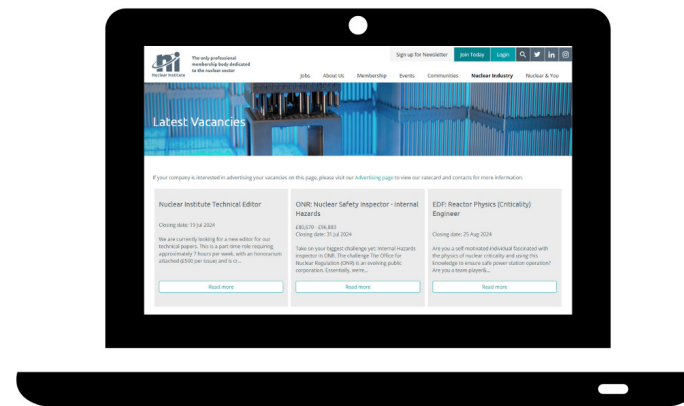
Nuclear Institute

The only professional membership body dedicated to the nuclear sector

Sign up for Newsletter | Join Today | Login

Jobs | About Us | Membership | Events | Communities | Nuclear Industry | Nuclear & You

Latest Vacancies

If your company is interested in advertising your vacancies on this page, please visit our Advertising page to view our ratecard and contacts for more information.

Nuclear Institute Technical Editor

Closing date: 15 Jul 2024

We are currently looking for a new editor for our technical papers. This is a part time role requiring approximately 7 hours per week, with an honorarium attached (£500 per issue) and is cr...

Read more

ONR: Nuclear Safety Inspector - Internal Hazards

£83,670 - £96,883
Closing date: 31 Jul 2024

Take on your biggest challenge yet: Internal Hazards inspector in ONR. The challenge The Office for Nuclear Regulation (ONR) is an evolving public corporation. Essentially, we're...

Read more

EDF: Reactor Physics (Criticality) Engineer

Closing date: 25 Aug 2024

Are you a self-motivated individual fascinated with the physics of nuclear criticality and using this knowledge to ensure safe power station operation? Are you a team player&...

Read more